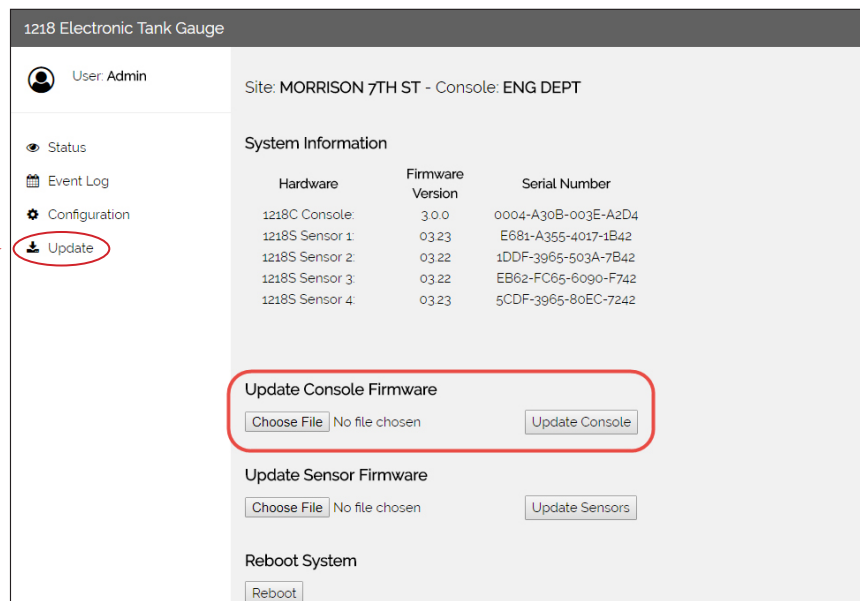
1218 Electronic Tank Gauge

User: Admin

Status
Event Log
Configuration
Update

Site: MORRISON 7TH ST - Console: ENG DEPT

System Information

| Hardware | Firmware Version | Serial Number |
|---|---|---|
| 1218C Console: | 3.0.0 | 0004-A30B-003E-A2D4 |
| 1218S Sensor 1: | 03.23 | E681-A355-4017-1B42 |
| 1218S Sensor 2: | 03.22 | 1DDF-3965-503A-7B42 |
| 1218S Sensor 3: | 03.22 | EB62-FC65-6090-F742 |
| 1218S Sensor 4: | 03.23 | 5CDF-3965-80EC-7242 |

Update Console Firmware

Choose File No file chosen Update Console

Update Sensor Firmware

Choose File No file chosen Update Sensors

Reboot System

Reboot